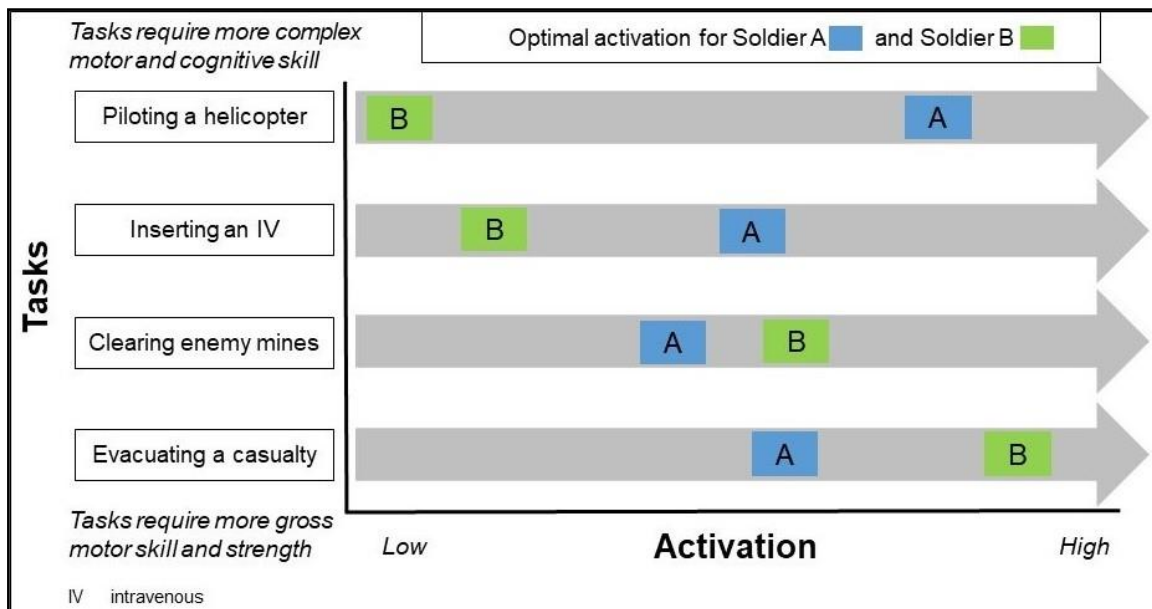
Tasks require more complex motor and cognitive skill

Optimal activation for Soldier A and Soldier B

Tasks

Piloting a helicopter
B
A

Inserting an IV
B
A

Clearing enemy mines
A
B

Evacuating a casualty
A
B

Tasks require more gross motor skill and strength

Low
Activation
High

IV intravenous